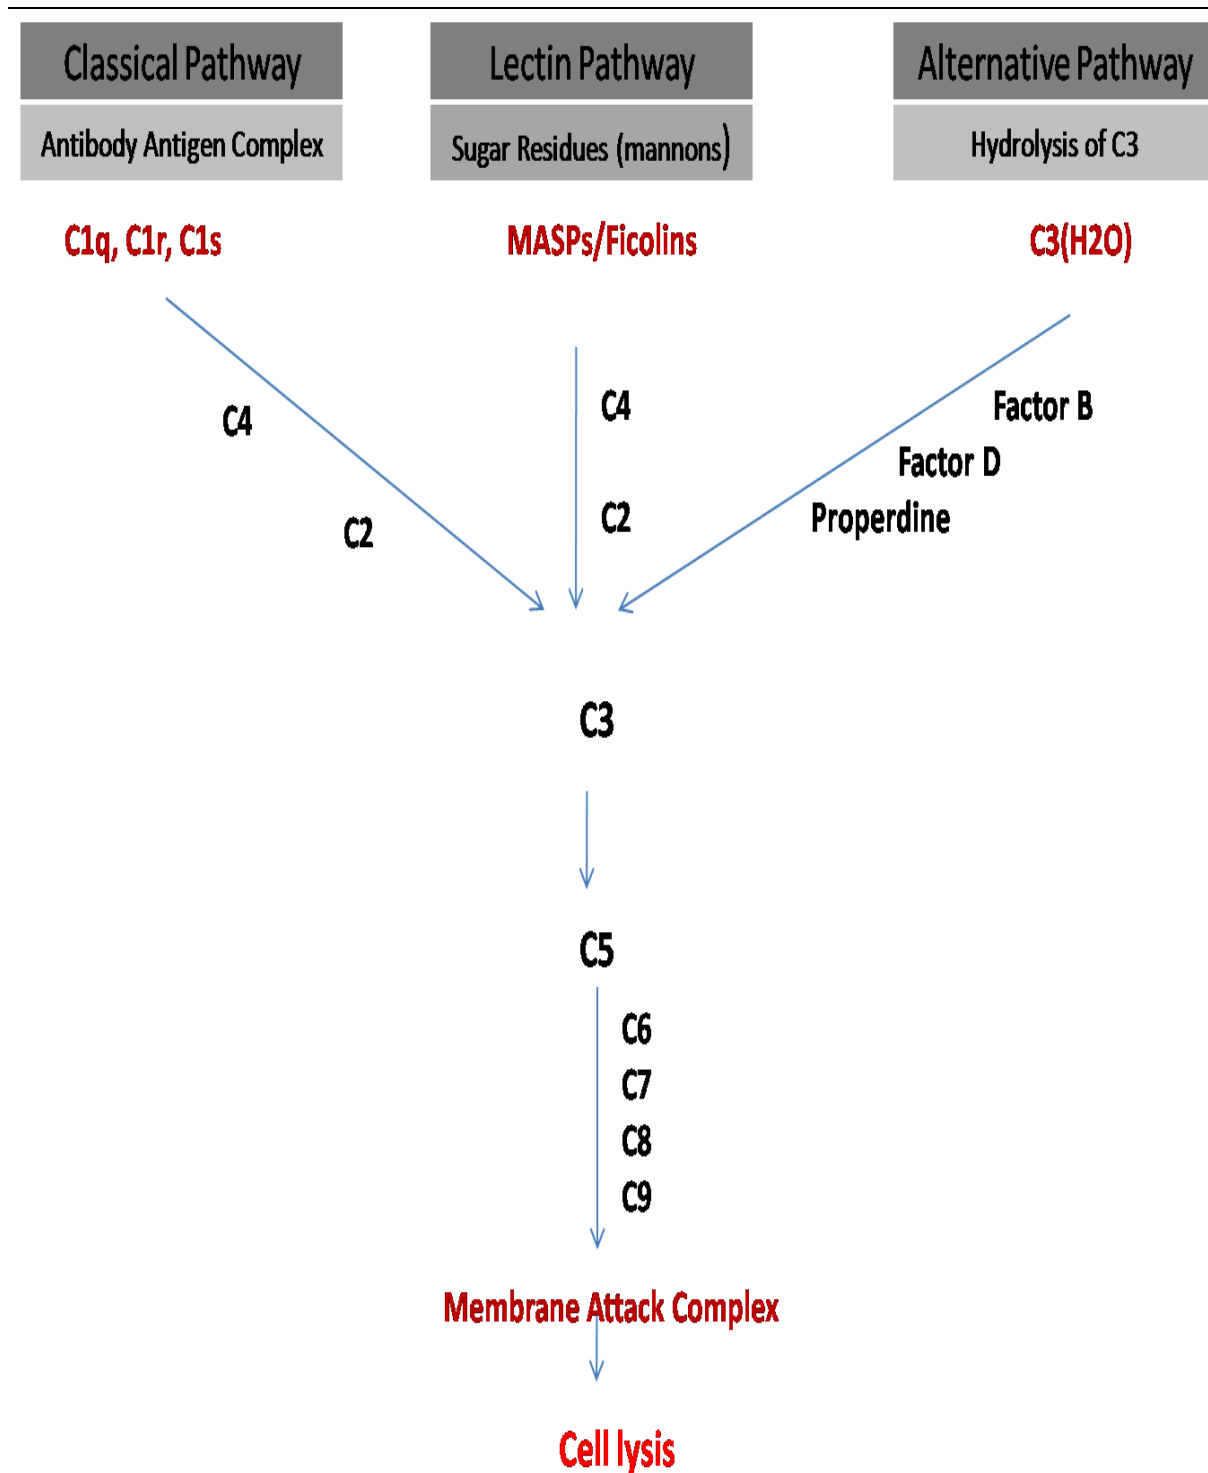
Classical Pathway

Antibody Antigen Complex

Lectin Pathway

Sugar Residues (mannons)

Alternative Pathway

Hydrolysis of C3

C1q, C1r, C1s

MASPs/Ficolins

C3(H2O)

C4

C2

C4

C2

Factor B

Factor D

Properdine

C3

C5

C6
C7
C8
C9

Membrane Attack Complex

Cell lysis